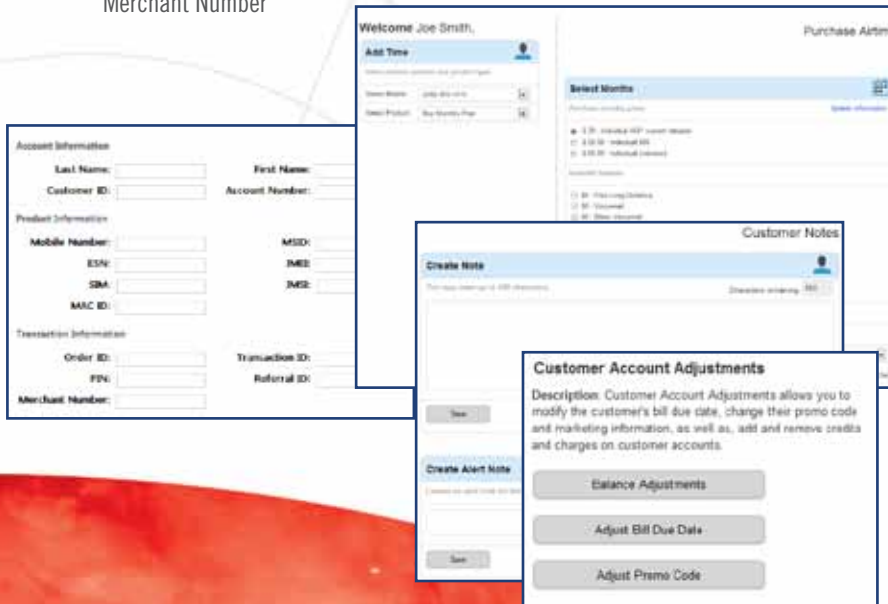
Merchant Number

Welcome Joe Smith,

Purchase Airtim

Add Time

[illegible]

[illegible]

Select Months

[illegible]

Account Information

Last Name:

First Name:

Customer ID:

Account Number:

Product Information

Mobile Number:

MSID:

ESN:

IMEI:

SIM:

IMSI:

MAC ID:

Transaction Information

Order ID:

Transaction ID:

PIN:

Referral ID:

Merchant Number:

Customer Notes

Create Note

Save

Create Alert Note

Save

Customer Account Adjustments

Description: Customer Account Adjustments allows you to modify the customer's bill due date, change their promo code and marketing information, as well as, add and remove credits and charges on customer accounts.

Balance Adjustments

Adjust Bill Due Date

Adjust Promo Code